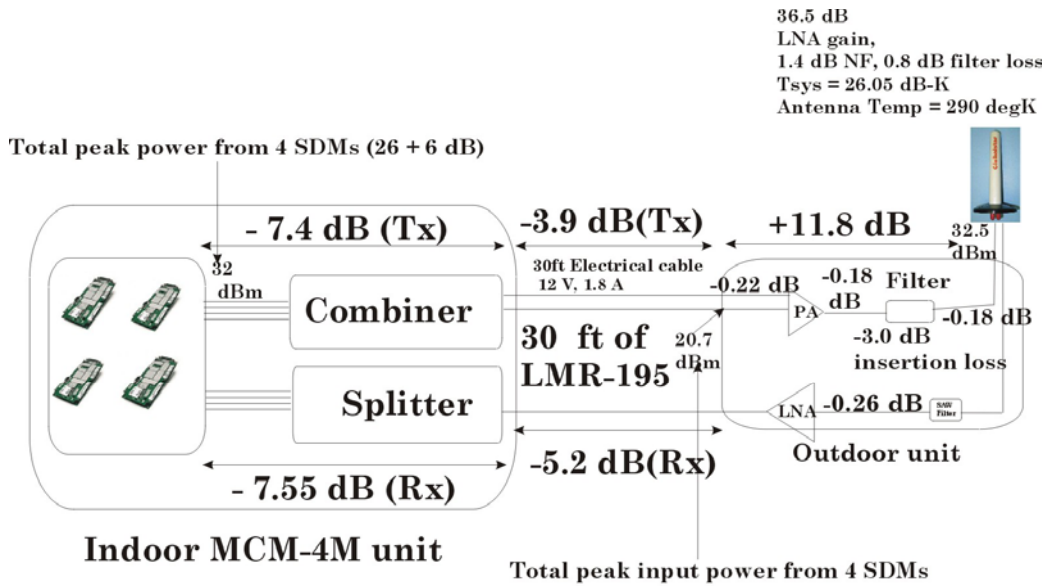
36.5 dB
LNA gain,
1.4 dB NF, 0.8 dB filter loss
Tsys = 26.05 dB-K
Antenna Temp = 290 degK

Total peak power from 4 SDMs (26 + 6 dB)

- 7.4 dB (Tx)

-3.9 dB(Tx)

+11.8 dB

32.5 dBm

32 dBm

30ft Electrical cable
12 V, 1.8 A

-0.22 dB

-0.18 dB

Filter

Combiner

PA

-0.18 dB

30 ft of LMR-195

20.7 dBm

-3.0 dB insertion loss

Splitter

LNA

-0.26 dB

SAW Filter

-5.2 dB(Rx)

Outdoor unit

- 7.55 dB (Rx)

Indoor MCM-4M unit

Total peak input power from 4 SDMs